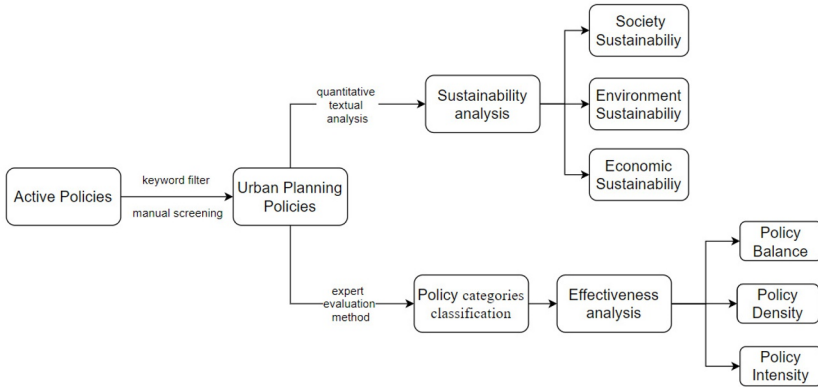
Active Policies

keyword filter

manual screening

Urban Planning Policies

quantitative textual analysis

Sustainability analysis

Society Sustainabiliy

Environment Sustainabiliy

Economic Sustainabiliy

expert evaluation method

Policy categories classification

Effectiveness analysis

Policy Balance

Policy Density

Policy Intensity